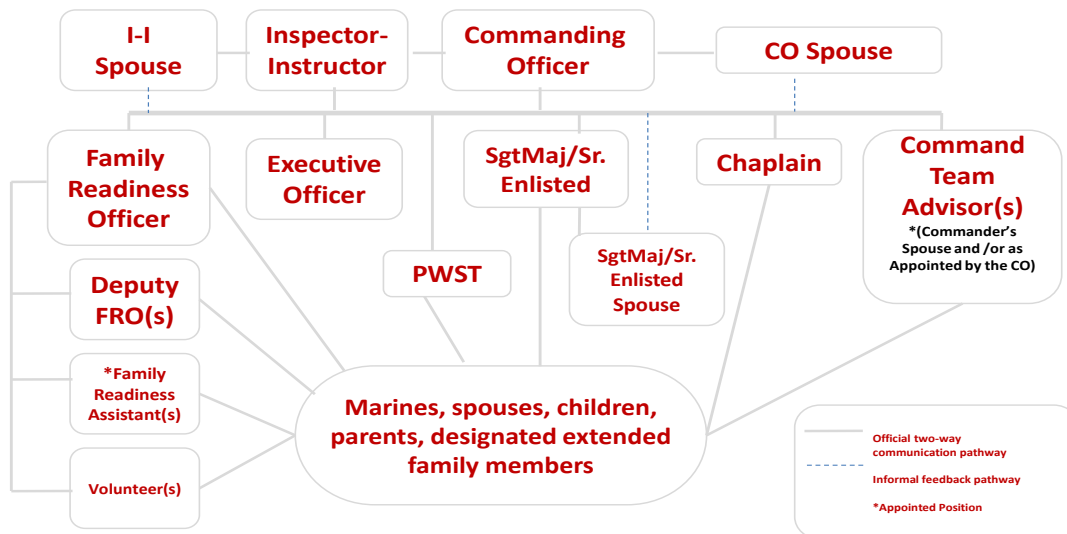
I-I Spouse

Inspector-Instructor

Commanding Officer

CO Spouse

Family Readiness Officer

Executive Officer

SgtMaj/Sr. Enlisted

Chaplain

Command Team Advisor(s)
*(Commander's Spouse and /or as Appointed by the CO)

PWST

SgtMaj/Sr. Enlisted Spouse

Deputy FRO(s)

*Family Readiness Assistant(s)

Volunteer(s)

Marines, spouses, children, parents, designated extended family members

Official two-way communication pathway

Informal feedback pathway

*Appointed Position